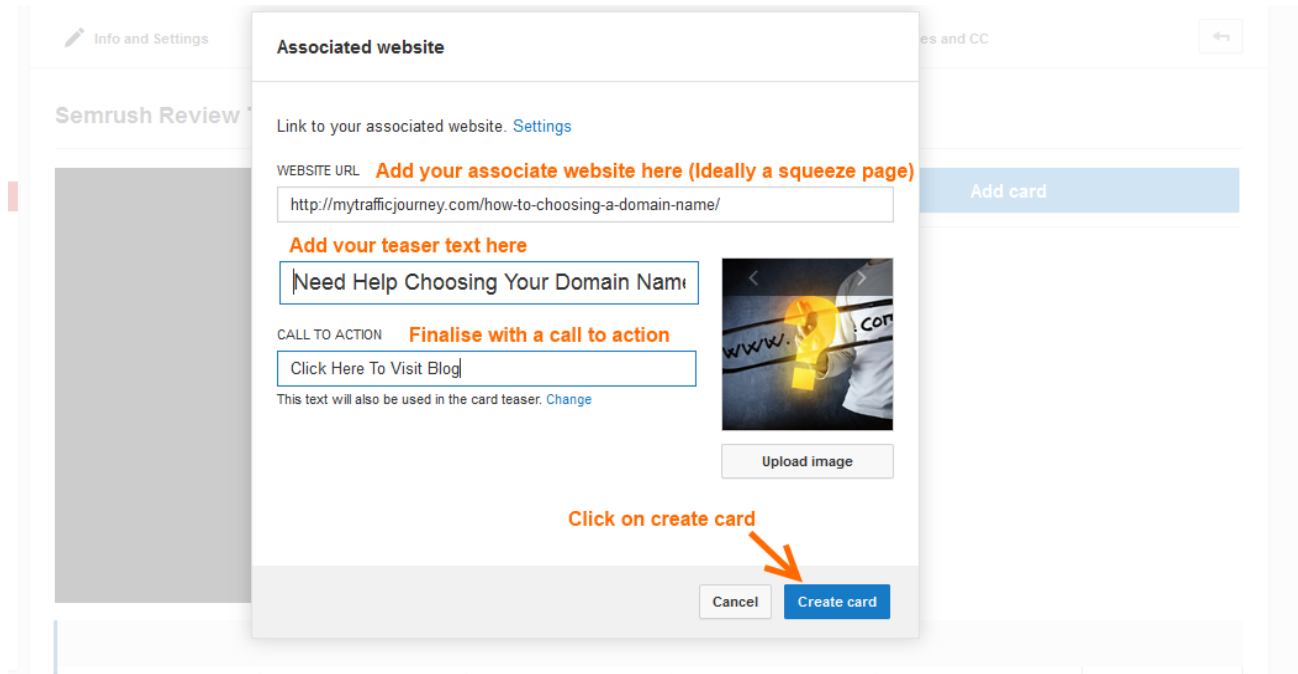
Info and Settings

es and CC

Semrush Review

Add card

Associated website

Link to your associated website. Settings

WEBSITE URL Add your associate website here (Ideally a squeeze page)

http://mytrafficjourney.com/how-to-choosing-a-domain-name/

Add vour teaser text here

Need Help Choosing Your Domain Nam

CALL TO ACTION Finalise with a call to action

Click Here To Visit Blog

This text will also be used in the card teaser. Change

www. .com

Upload image

Click on create card

Cancel Create card